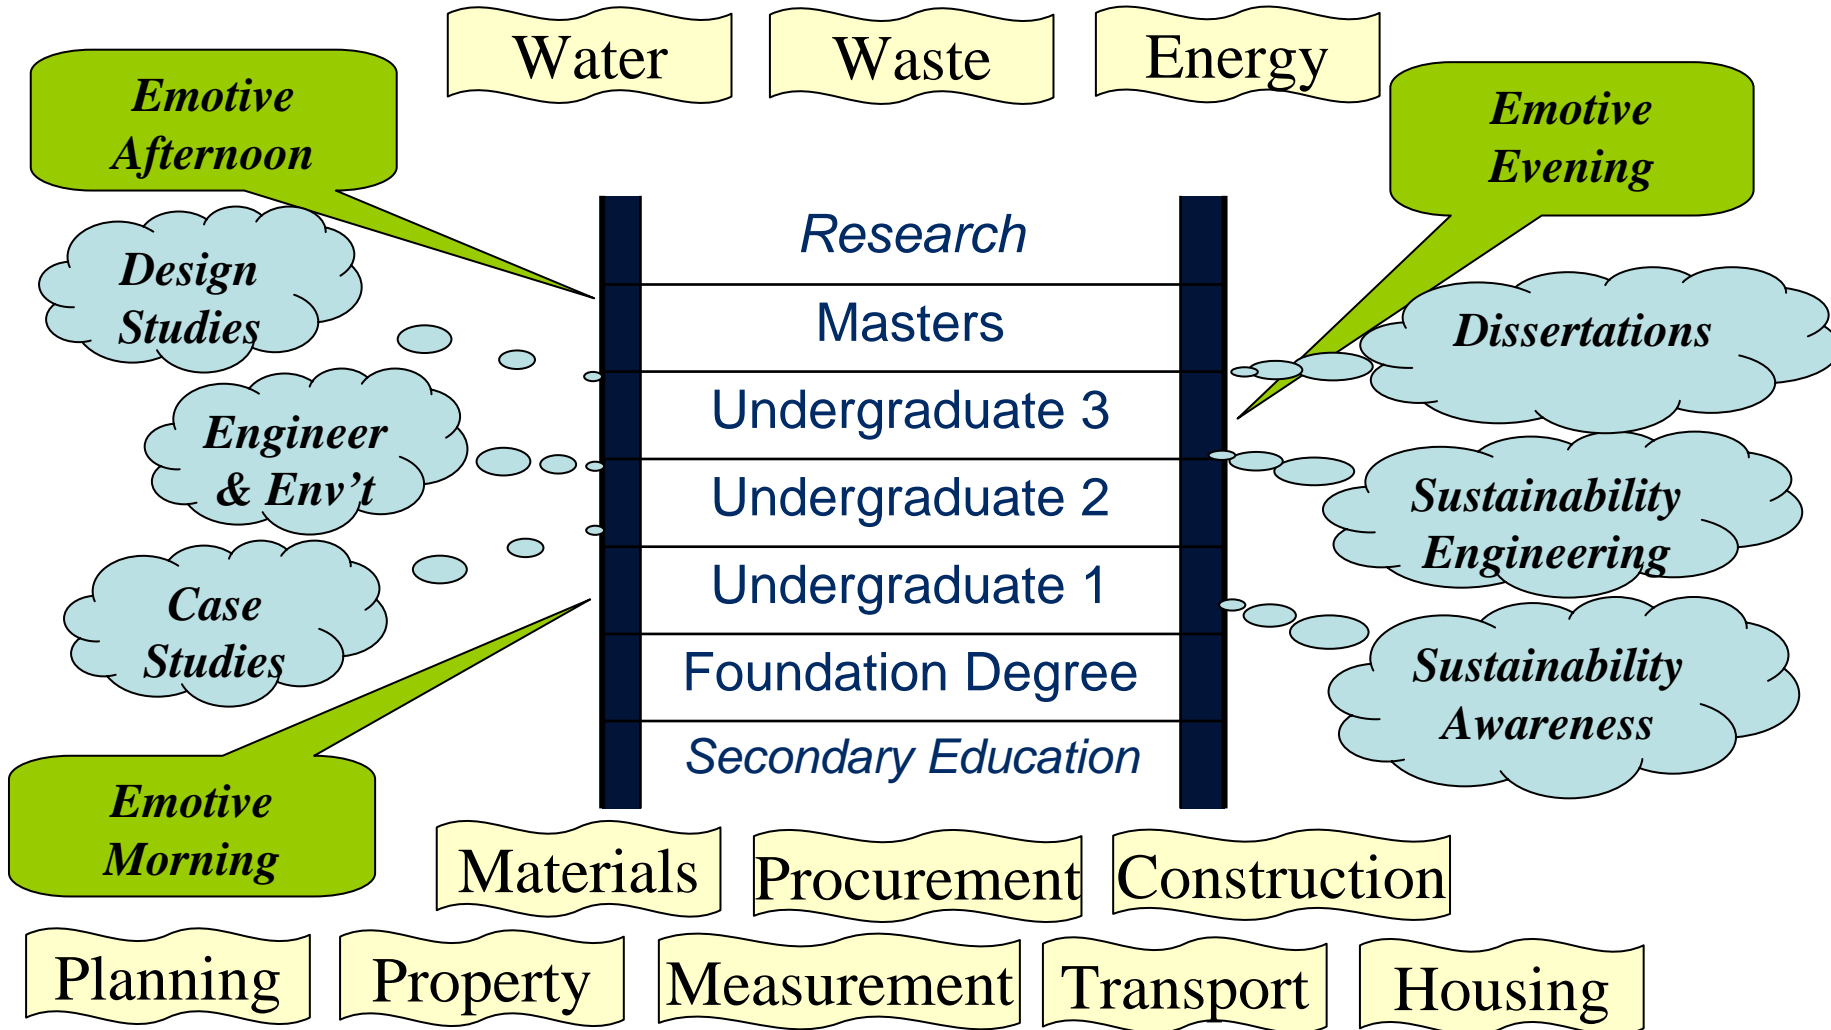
Water
Waste
Energy

Emotive Afternoon

Emotive Evening

Design Studies

Engineer & Env't

Case Studies

Research
Masters
Undergraduate 3
Undergraduate 2
Undergraduate 1
Foundation Degree
Secondary Education

Dissertations

Sustainability Engineering

Sustainability Awareness

Emotive Morning

Materials
Procurement
Construction

Planning
Property
Measurement
Transport
Housing